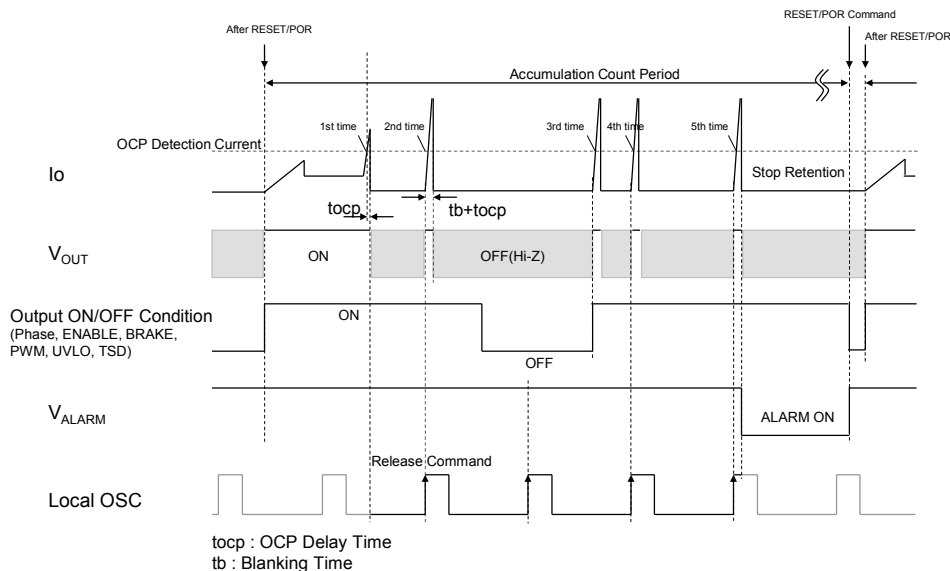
After RESET/POR

RESET/POR Command

After RESET/POR

Accumulation Count Period

1st time

2nd time

3rd time

4th time

5th time

OCP Detection Current

Io

Stop Retention

tocp

tb+tocp

$V_{OUT}$

ON

OFF(Hi-Z)

Output ON/OFF Condition
(Phase, ENABLE, BRAKE, PWM, UVLO, TSD)

ON

OFF

$V_{ALARM}$

ALARM ON

Release Command

Local OSC

tocp : OCP Delay Time
tb : Blanking Time